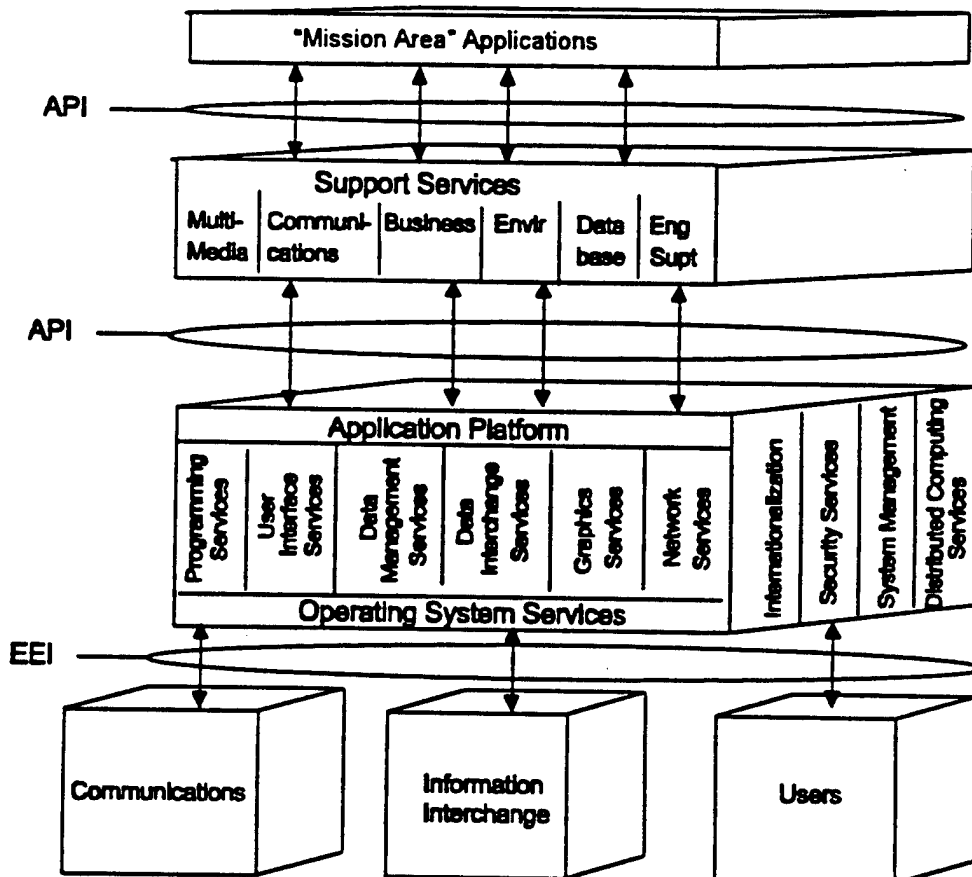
"Mission Area" Applications

API

Support Services

Multi-Media

Communi-cations

Business

Envir

Data base

Eng Supt

API

Application Platform

Programming Services

User Interface Services

Data Management Services

Data Interchange Services

Graphics Services

Network Services

Operating System Services

Internationalization

Security Services

System Management

Distributed Computing Services

EEI

Communications

Information Interchange

Users